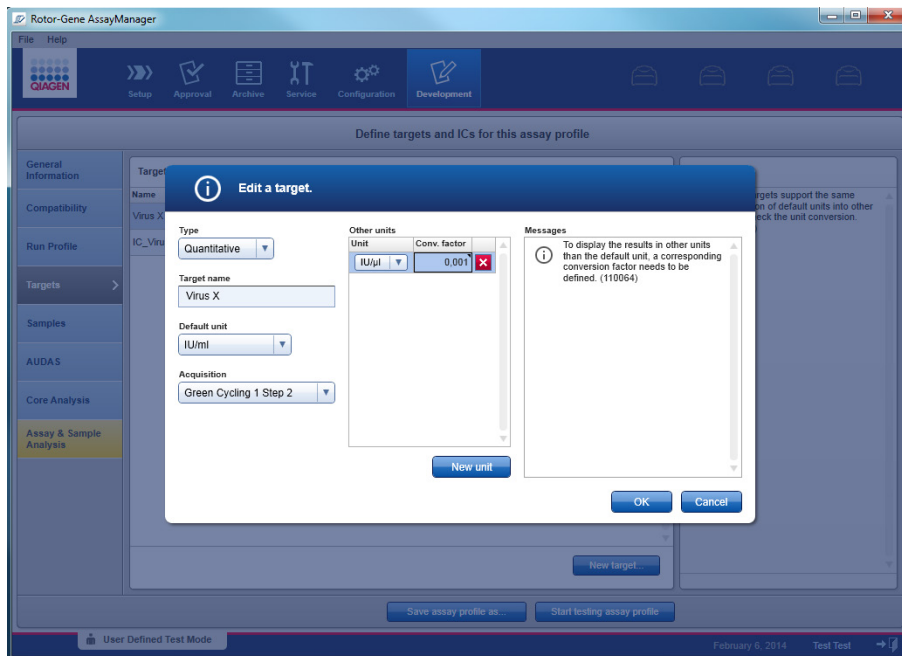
Rotor-Gene AssayManager

File Help

QIAGEN

Setup Approval Archive Service Configuration Development

Define targets and ICs for this assay profile

General Information

Compatibility

Run Profile

Targets

Samples

AUDAS

Core Analysis

Assay & Sample Analysis

Target

Name

Virus X

IC_Viru

argets support the same on of default units into other eck the unit conversion.

Edit a target.

Type

Quantitative

Target name

Virus X

Default unit

IU/ml

Acquisition

Green Cycling 1 Step 2

Other units

| Unit | Conv. factor |
|---|---|
| IU/µl | 0,001 |

New unit

Messages

To display the results in other units than the default unit, a corresponding conversion factor needs to be defined. (110064)

OK

Cancel

New target...

Save assay profile as...

Start testing assay profile

User Defined Test Mode

February 6, 2014

Test Test